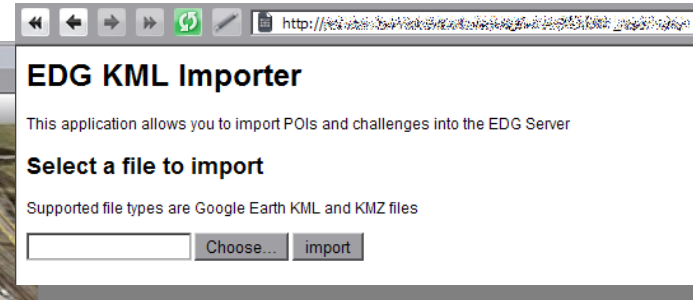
http://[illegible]

EDG KML Importer

This application allows you to import POIs and challenges into the EDG Server

Select a file to import

Supported file types are Google Earth KML and KMZ files

Choose... import